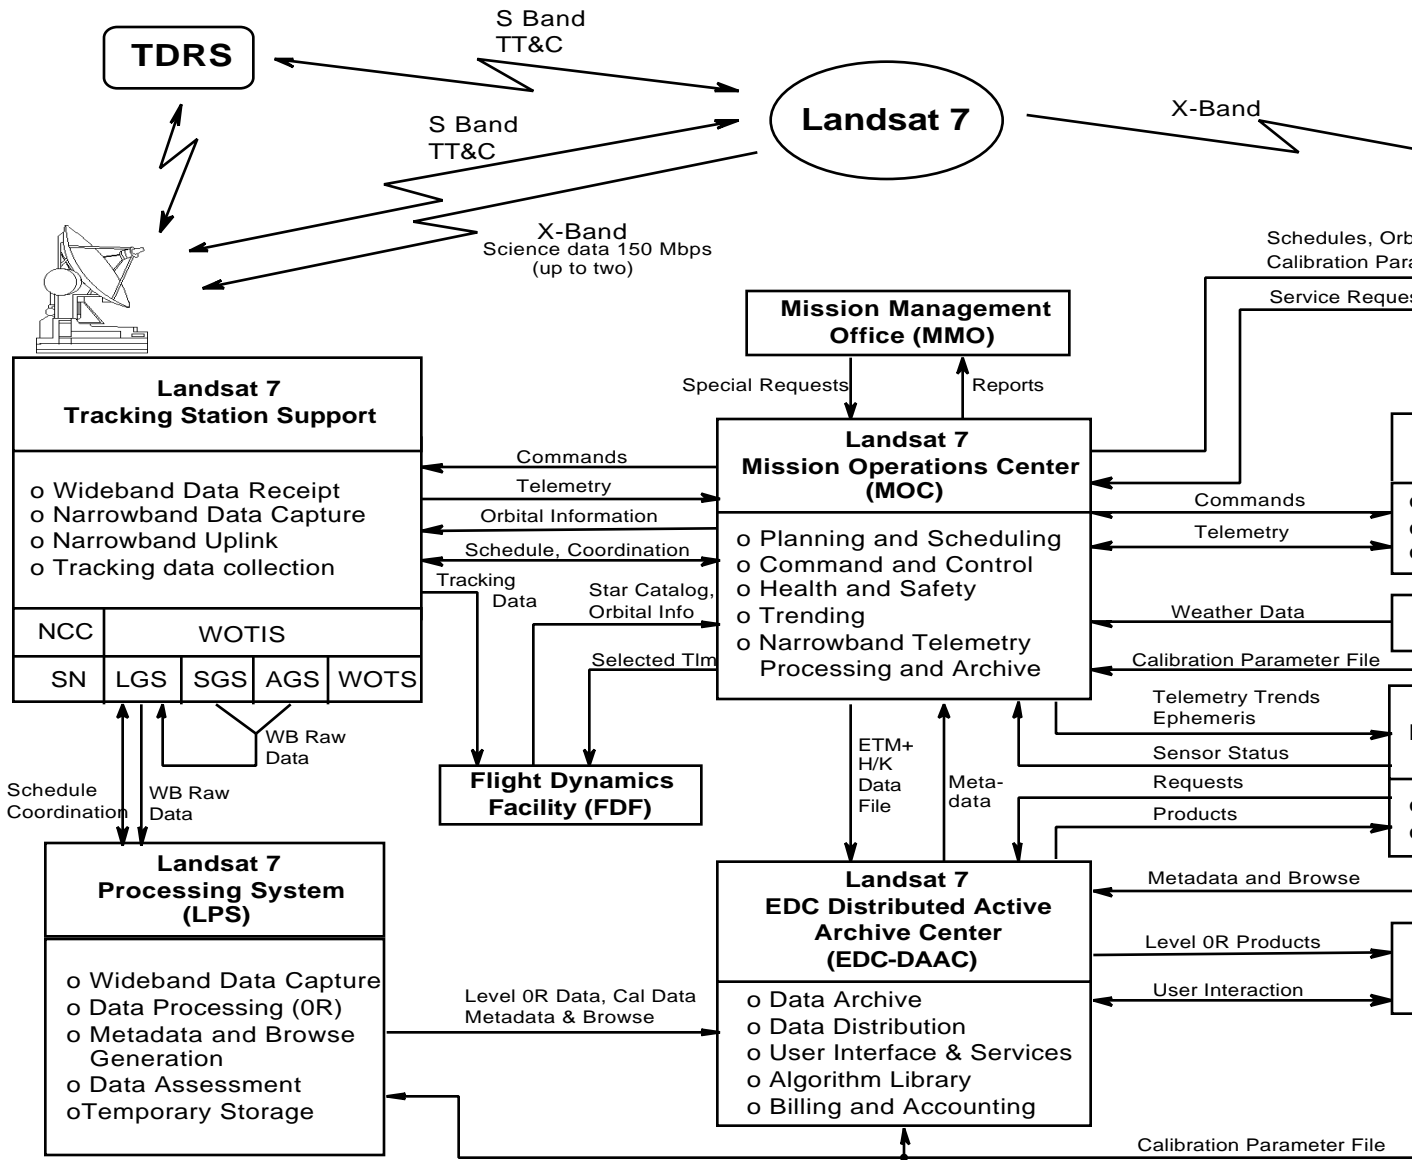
TDRS

S Band
TT&C

Landsat 7

X-Band

S Band
TT&C

X-Band
Science data 150 Mbps
(up to two)

Schedules, Orb
Calibration Par

Service Reques

Mission Management Office (MMO)

Special Requests

Reports

Landsat 7
Tracking Station Support

o Wideband Data Receipt
o Narrowband Data Capture
o Narrowband Uplink
o Tracking data collection

NCC
WOTIS
SN
LGS
SGS
AGS
WOTS

Commands
Telemetry
Orbital Information
Schedule, Coordination
Tracking Data
Star Catalog, Orbital Info
Selected Tlm

Landsat 7
Mission Operations Center
(MOC)

o Planning and Scheduling
o Command and Control
o Health and Safety
o Trending
o Narrowband Telemetry Processing and Archive

Commands
Telemetry
Weather Data
Calibration Parameter File
Telemetry Trends
Ephemeris
Sensor Status
Requests
Products

WB Raw Data

Schedule Coordination

WB Raw Data

Flight Dynamics Facility (FDF)

ETM+ H/K Data File

Meta-data

Landsat 7
Processing System
(LPS)

o Wideband Data Capture
o Data Processing (0R)
o Metadata and Browse Generation
o Data Assessment
oTemporary Storage

Level 0R Data, Cal Data
Metadata & Browse

Landsat 7
EDC Distributed Active Archive Center
(EDC-DAAC)

o Data Archive
o Data Distribution
o User Interface & Services
o Algorithm Library
o Billing and Accounting

Metadata and Browse
Level 0R Products
User Interaction
Calibration Parameter File